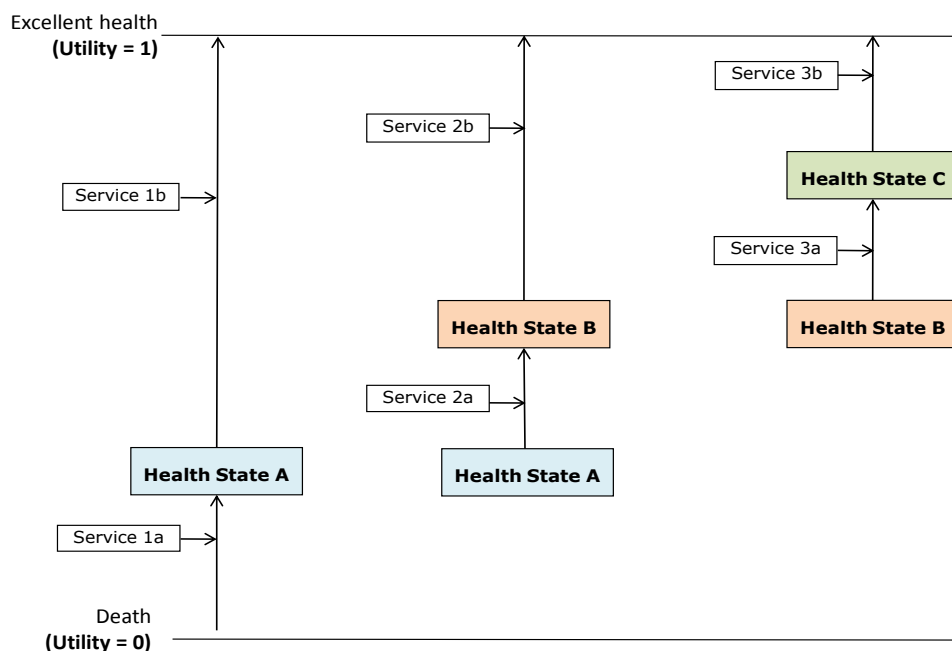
Excellent health
**(Utility = 1)**

Service 1b

Health State A

Service 1a

Service 2b

Health State B

Service 2a

Health State A

Service 3b

Health State C

Service 3a

Health State B

Death
**(Utility = 0)**